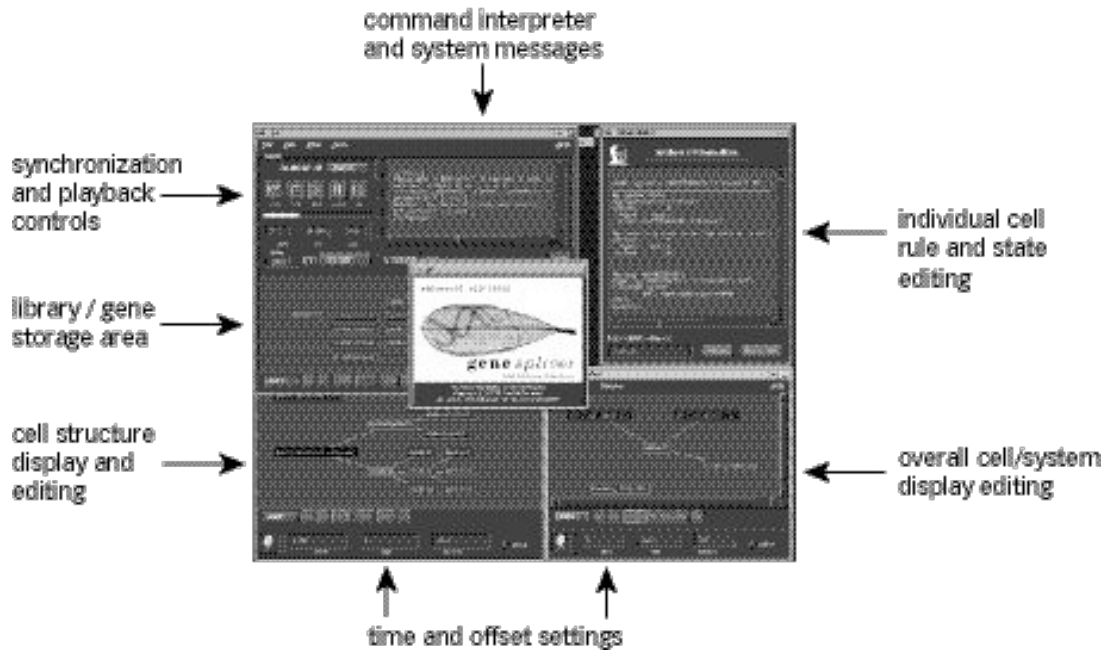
command interpreter and system messages

synchronization and playback controls

library / gene storage area

cell structure display and editing

individual cell rule and state editing

overall cell/system display editing

gene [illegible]

time and offset settings